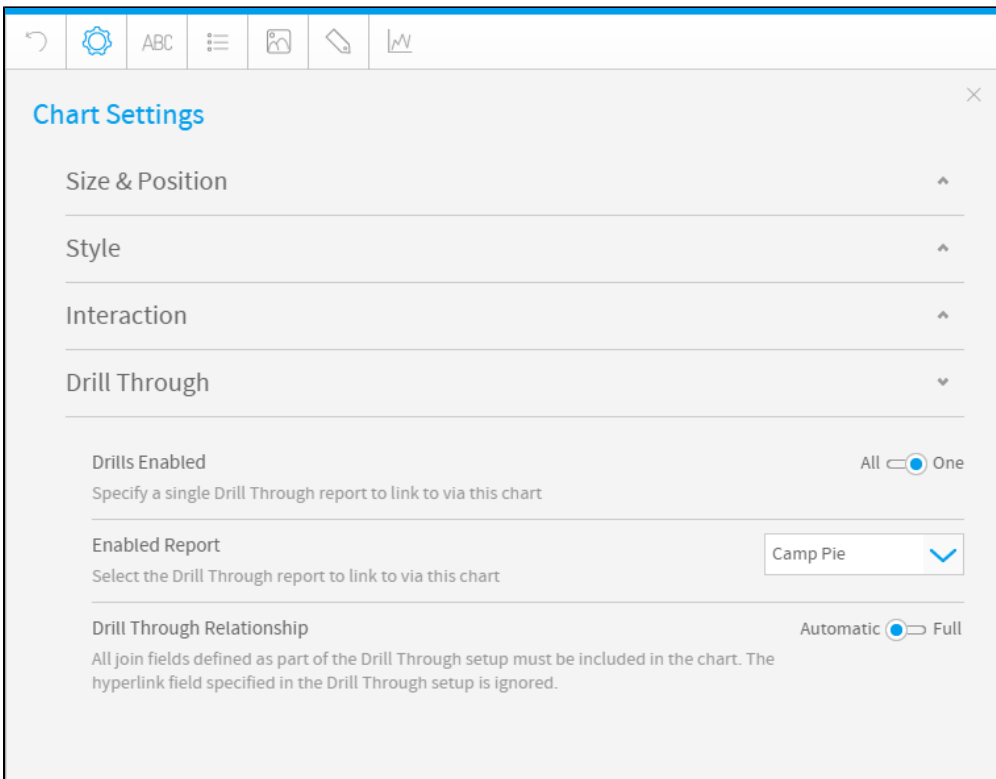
ABC

Chart Settings

Size & Position

Style

Interaction

Drill Through

Drills Enabled
Specify a single Drill Through report to link to via this chart

All One

Enabled Report
Select the Drill Through report to link to via this chart

Camp Pie

Drill Through Relationship
All join fields defined as part of the Drill Through setup must be included in the chart. The hyperlink field specified in the Drill Through setup is ignored.

Automatic Full